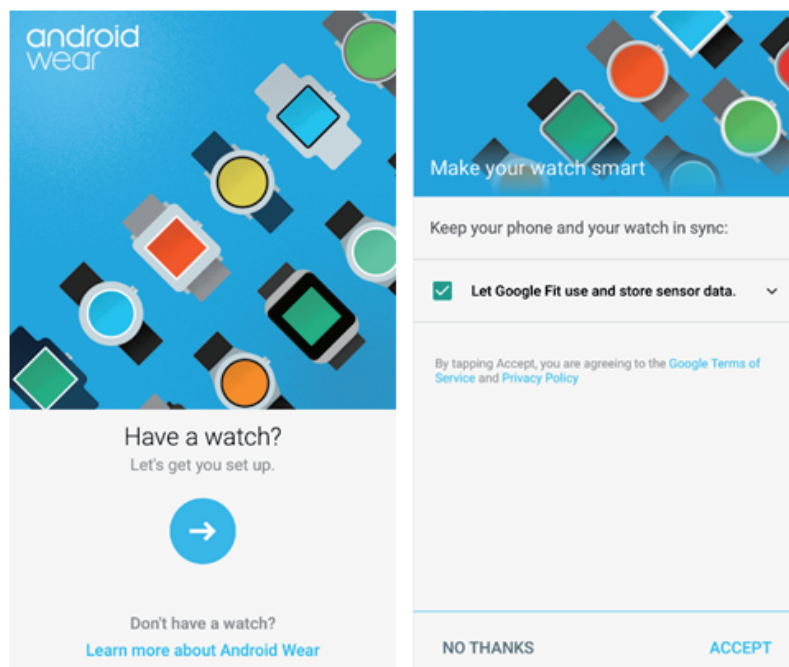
android wear

Have a watch?

Let's get you set up.

Don't have a watch?

Learn more about Android Wear

Make your watch smart

Keep your phone and your watch in sync:

Let Google Fit use and store sensor data.

By tapping Accept, you are agreeing to the Google Terms of Service and Privacy Policy

NO THANKS

ACCEPT